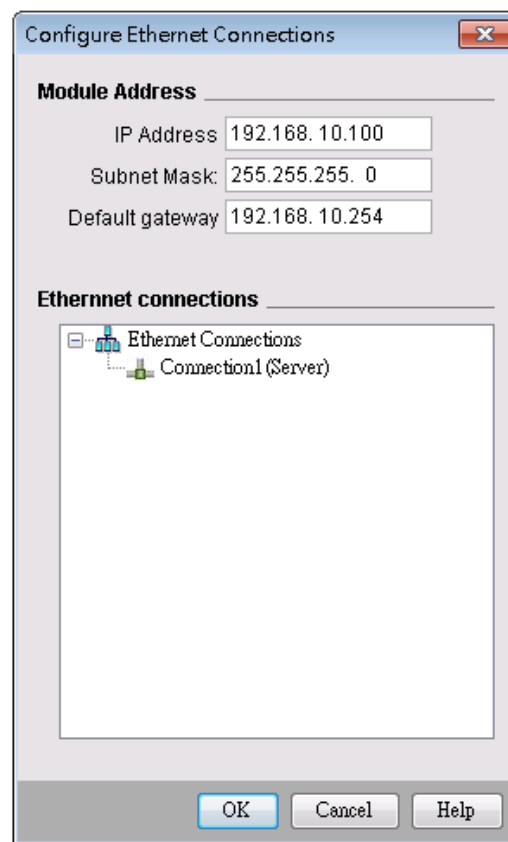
Configure Ethernet Connections

Module Address

IP Address 192.168. 10.100

Subnet Mask: 255.255.255. 0

Default gateway 192.168. 10.254

Ethernnet connections

Ethernet Connections

Connection1 (Server)

OK Cancel Help